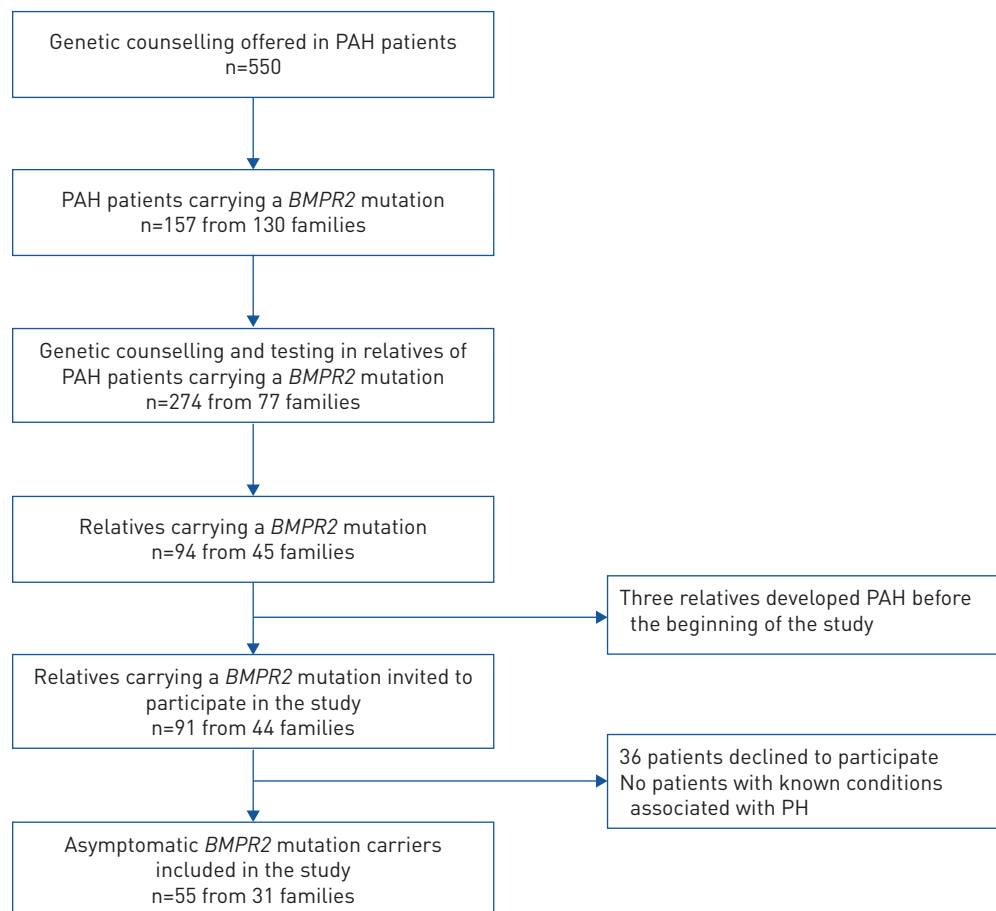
Genetic counselling offered in PAH patients
n=550

PAH patients carrying a BMPR2 mutation
n=157 from 130 families

Genetic counselling and testing in relatives of PAH patients carrying a BMPR2 mutation
n=274 from 77 families

Relatives carrying a BMPR2 mutation
n=94 from 45 families

Three relatives developed PAH before the beginning of the study

Relatives carrying a BMPR2 mutation invited to participate in the study
n=91 from 44 families

36 patients declined to participate
No patients with known conditions associated with PH

Asymptomatic BMPR2 mutation carriers included in the study
n=55 from 31 families